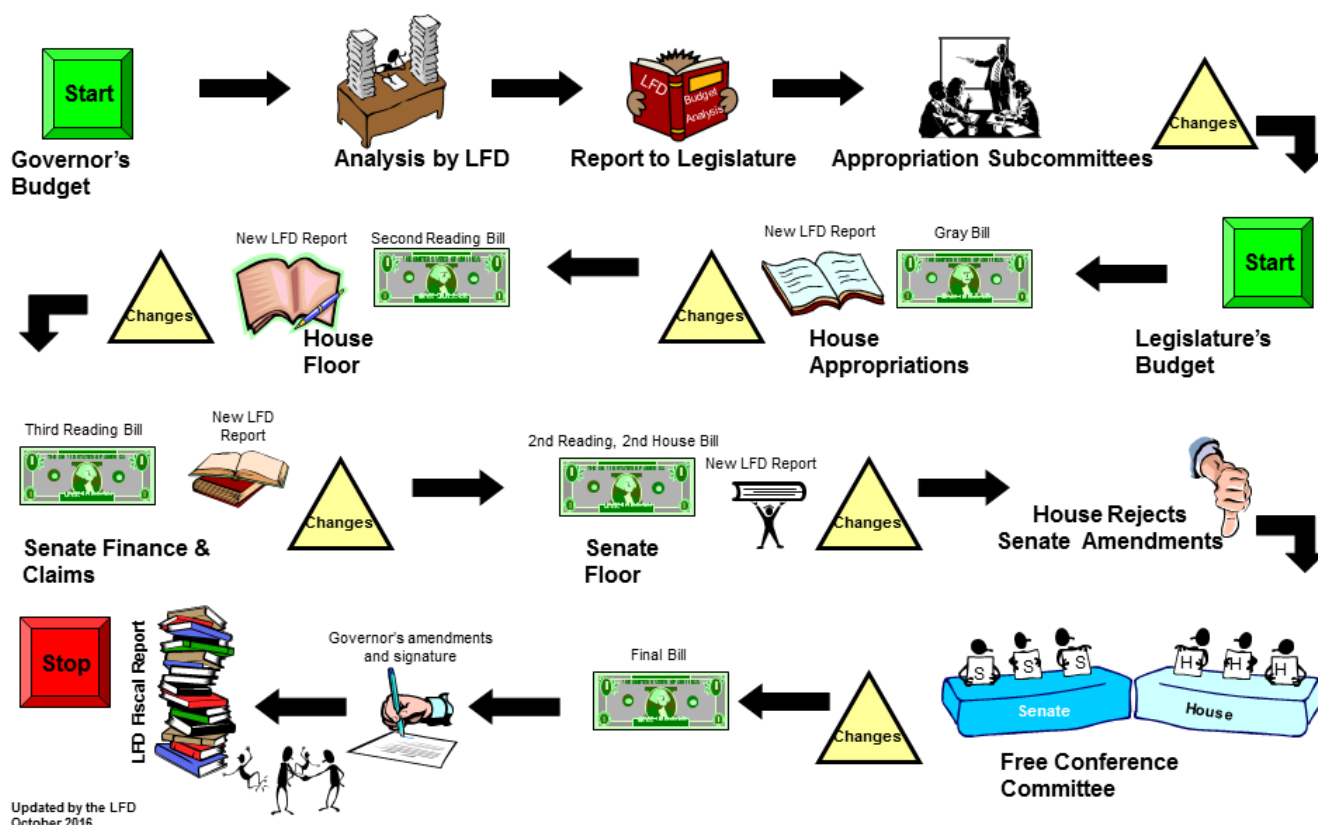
Start

Governor's Budget

Analysis by LFD

LFD Budget Analysis

Report to Legislature

Appropriation Subcommittees

Changes

Start

Legislature's Budget

Gray Bill

New LFD Report

Changes

House Appropriations

Second Reading Bill

New LFD Report

House Floor

Changes

Third Reading Bill

New LFD Report

Changes

Senate Finance & Claims

2nd Reading, 2nd House Bill

New LFD Report

Senate Floor

Changes

House Rejects Senate Amendments

S S S

H H H

Senate

House

Free Conference Committee

Changes

Final Bill

Governor's amendments and signature

LFD Fiscal Report

Stop

Updated by the LFD
October 2016